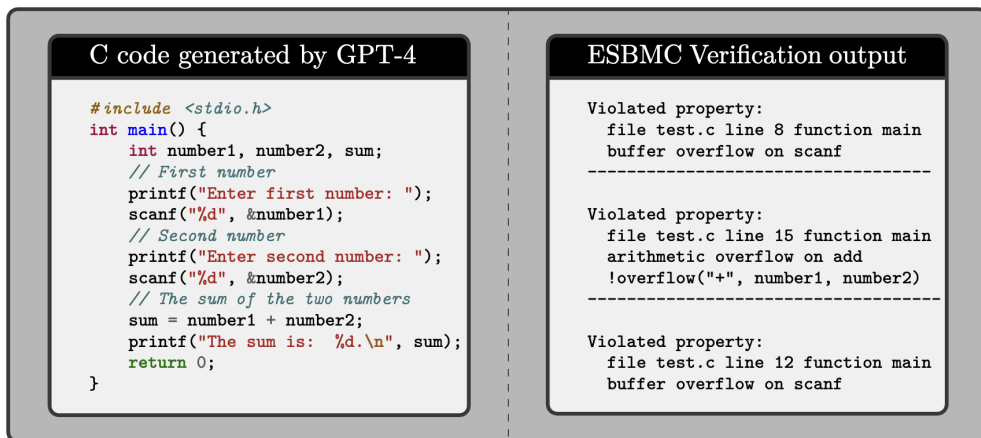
C code generated by GPT-4

```
#include <stdio.h>
int main() {
    int number1, number2, sum;
    // First number
    printf("Enter first number: ");
    scanf("%d", &number1);
    // Second number
    printf("Enter second number: ");
    scanf("%d", &number2);
    // The sum of the two numbers
    sum = number1 + number2;
    printf("The sum is:  %d.\n", sum);
    return 0;
}
```

ESBMC Verification output

```
Violated property:
  file test.c line 8 function main
  buffer overflow on scanf
-----------------------------------

Violated property:
  file test.c line 15 function main
  arithmetic overflow on add
  !overflow("+", number1, number2)
------------------------------------

Violated property:
  file test.c line 12 function main
  buffer overflow on scanf
```